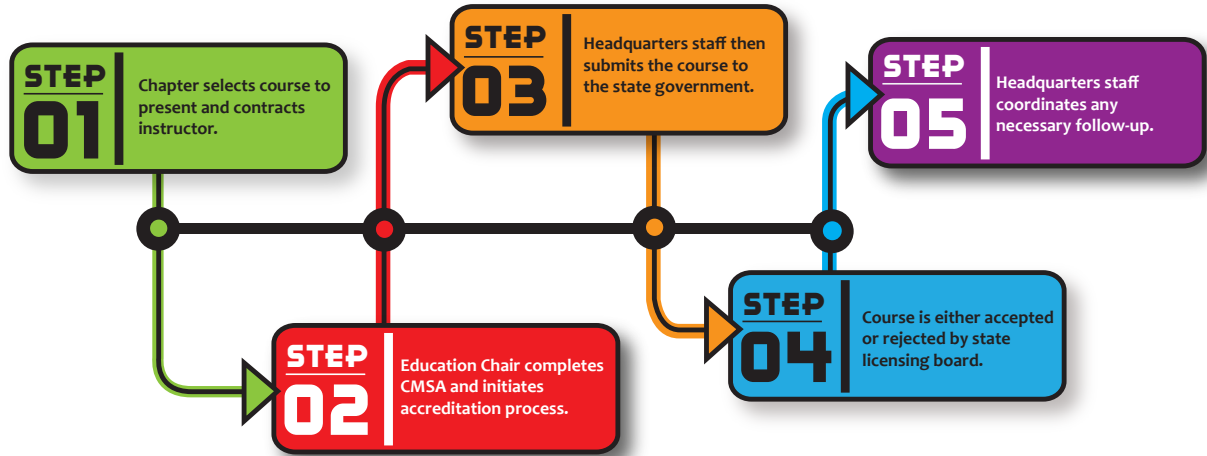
STEP 01

Chapter selects course to present and contracts instructor.

STEP 02

Education Chair completes CMSA and initiates accreditation process.

STEP 03

Headquarters staff then submits the course to the state government.

STEP 04

Course is either accepted or rejected by state licensing board.

STEP 05

Headquarters staff coordinates any necessary follow-up.